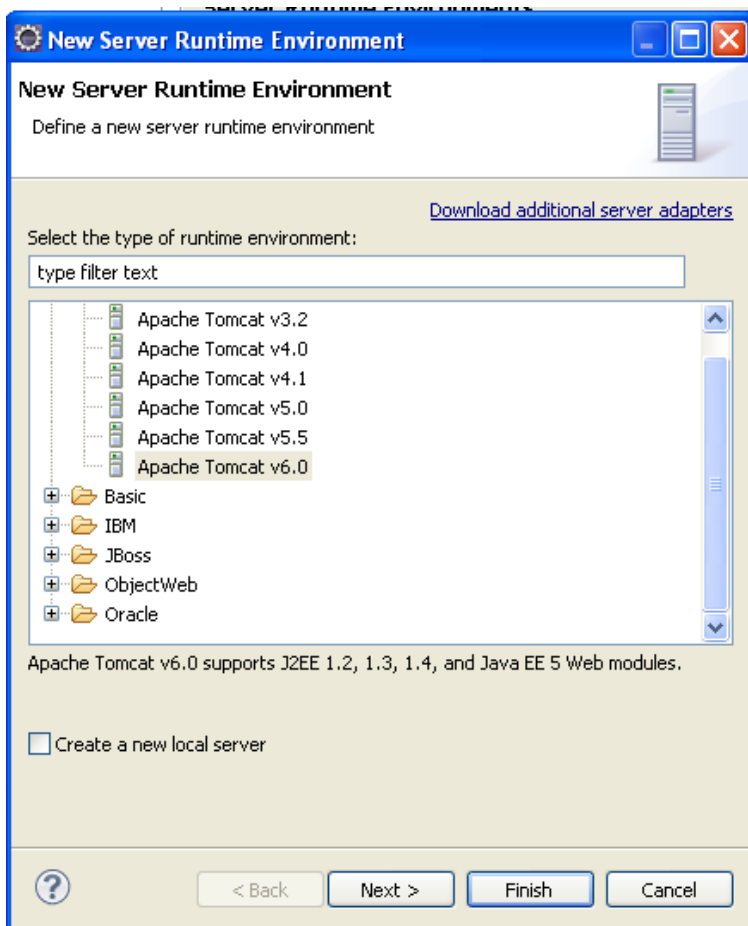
New Server Runtime Environment

New Server Runtime Environment

Define a new server runtime environment

Download additional server adapters

Select the type of runtime environment:

type filter text

Apache Tomcat v3.2
Apache Tomcat v4.0
Apache Tomcat v4.1
Apache Tomcat v5.0
Apache Tomcat v5.5
Apache Tomcat v6.0
Basic
IBM
JBoss
ObjectWeb
Oracle

Apache Tomcat v6.0 supports J2EE 1.2, 1.3, 1.4, and Java EE 5 Web modules.

Create a new local server

< Back | Next > | Finish | Cancel